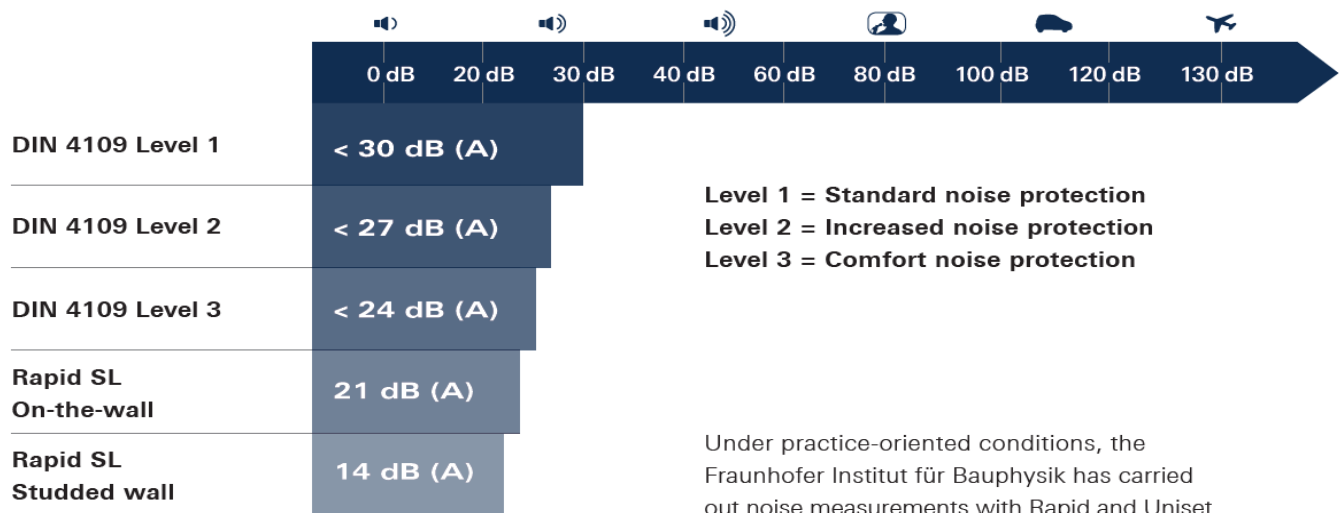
0 dB 20 dB 30 dB 40 dB 60 dB 80 dB 100 dB 120 dB 130 dB

DIN 4109 Level 1 < 30 dB (A)

DIN 4109 Level 2 < 27 dB (A)

DIN 4109 Level 3 < 24 dB (A)

Rapid SL On-the-wall 21 dB (A)

Rapid SL Studded wall 14 dB (A)

Level 1 = Standard noise protection
Level 2 = Increased noise protection
Level 3 = Comfort noise protection

Under practice-oriented conditions, the Fraunhofer Institut für Bauphysik has carried out noise measurements with Rapid and Uniset